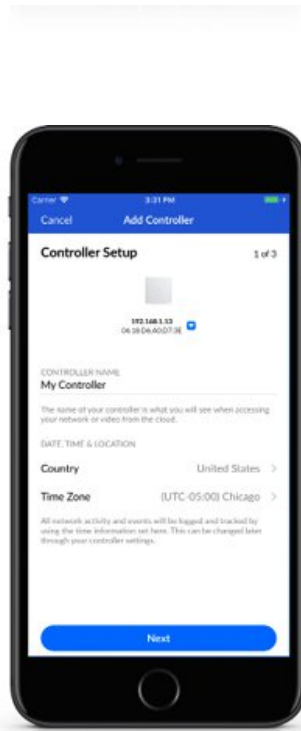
Carrier
3:31 PM
Cancel
Add Controller

Controller Setup
1 of 3

192.168.1.13
04:18:D6:A0:D7:3E

CONTROLLER NAME
My Controller

The name of your controller is what you will see when accessing your network or video from the cloud.

DATE, TIME & LOCATION

Country
United States

Time Zone
(UTC-05:00) Chicago

All network activity and events will be logged and tracked by using the time information set here. This can be changed later through your controller settings.

Next